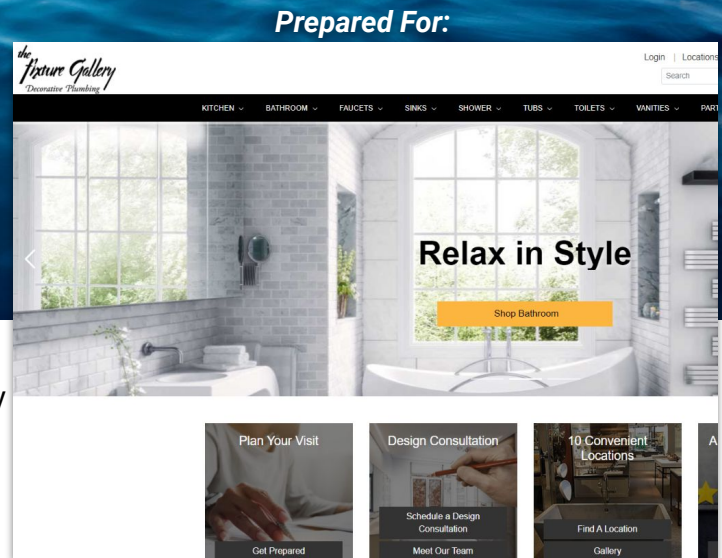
Prepared For:

the fixture Gallery
Decorative Plumbing

Login | Locations
Search

KITCHEN BATHROOM FAUCETS SINKS SHOWER TUBS TOILETS VANITIES PART

Relax in Style

Shop Bathroom

Plan Your Visit

Get Prepared

Design Consultation

Schedule a Design Consultation

Meet Our Team

10 Convenient Locations

Find A Location

Gallery

A